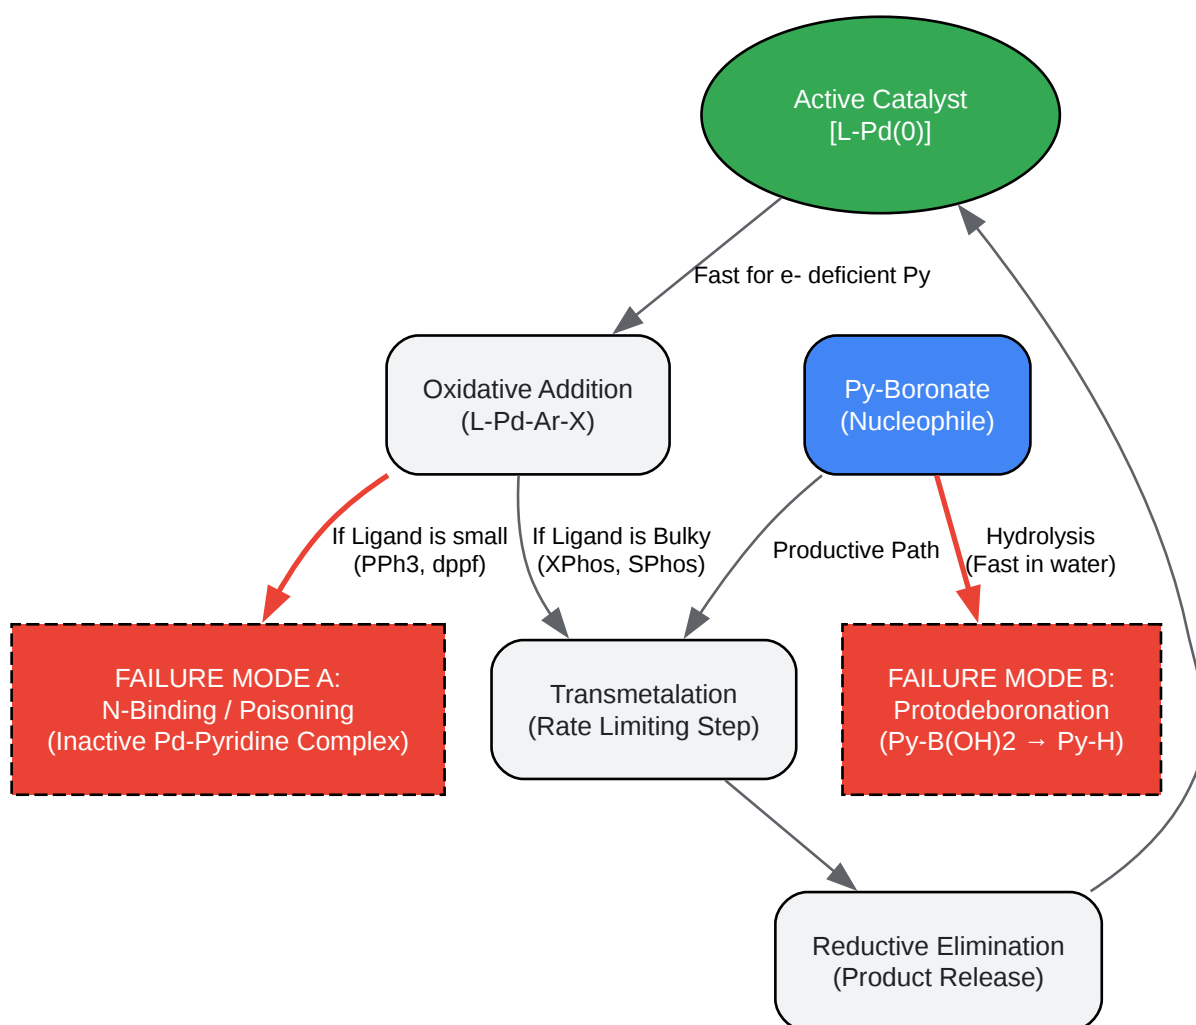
Active Catalyst
[L-Pd(0)]

Fast for e- deficient Py

Oxidative Addition
(L-Pd-Ar-X)

Py-Boronate
(Nucleophile)

If Ligand is small
(PPh3, dppf)

If Ligand is Bulky
(XPhos, SPhos)

Productive Path

Hydrolysis
(Fast in water)

FAILURE MODE A:
N-Binding / Poisoning
(Inactive Pd-Pyridine Complex)

Transmetalation
(Rate Limiting Step)

FAILURE MODE B:
Protodeboronation
(Py-B(OH)2 → Py-H)

Reductive Elimination
(Product Release)